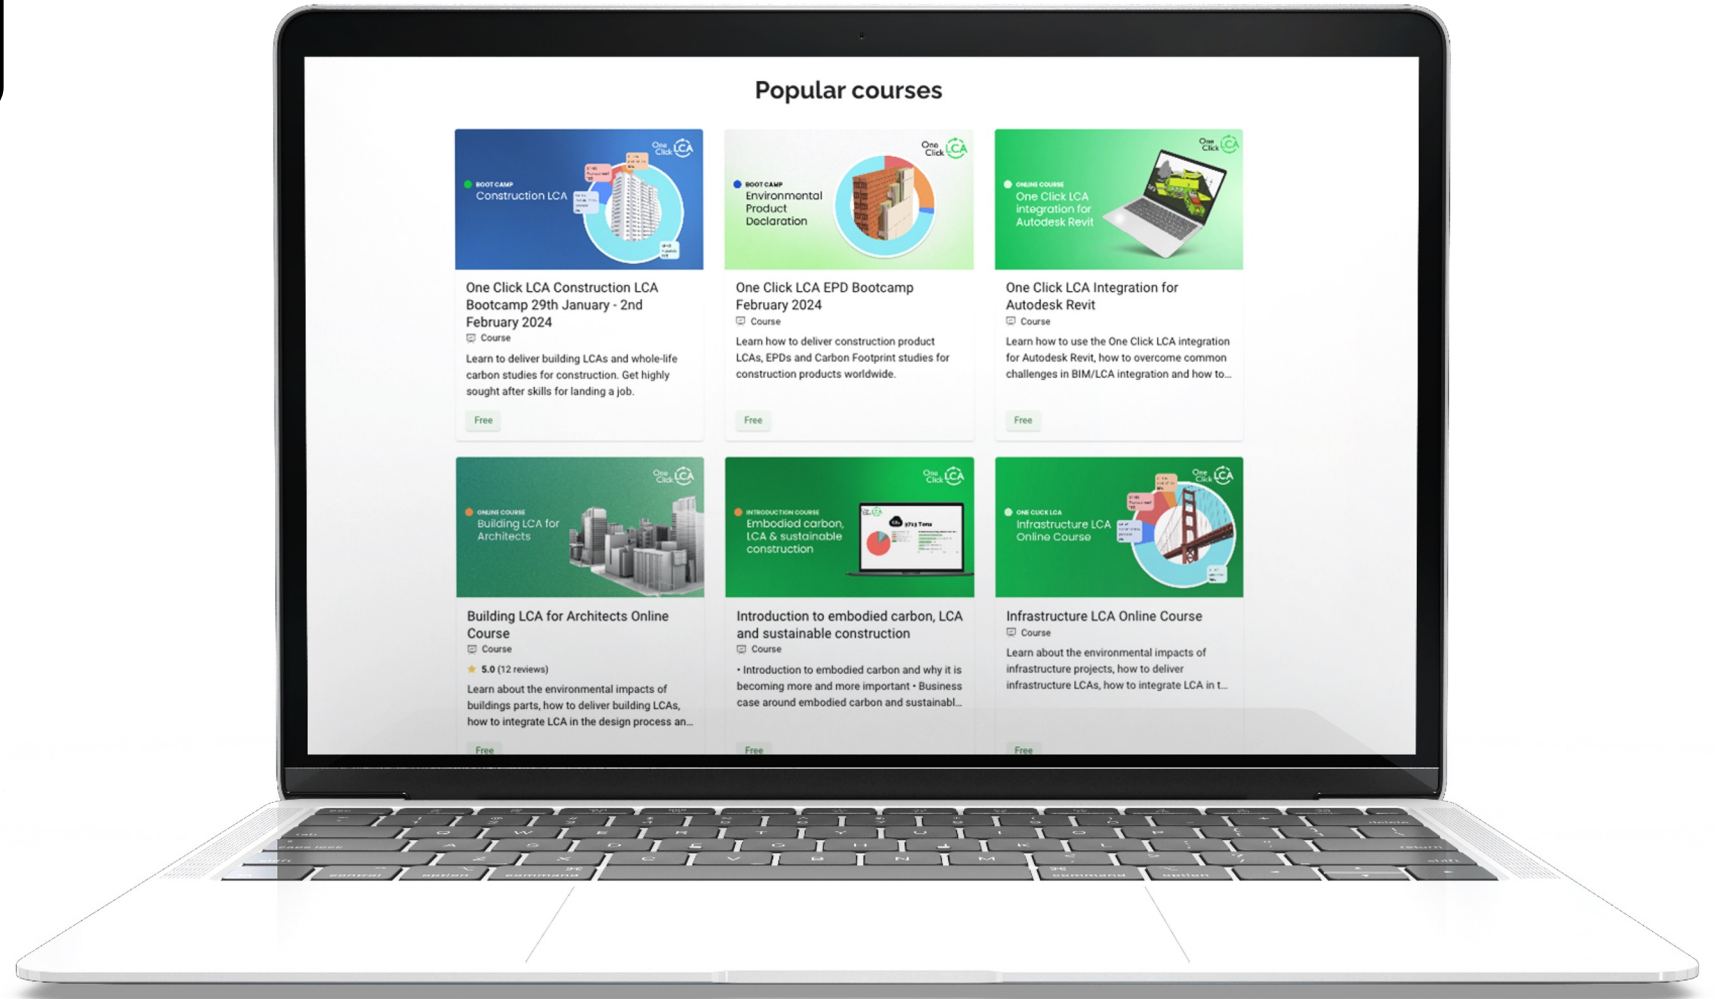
Popular courses

One Click LCA

BOOT CAMP
Construction LCA

One Click LCA Construction LCA Bootcamp 29th January - 2nd February 2024

Course

Learn to deliver building LCAs and whole-life carbon studies for construction. Get highly sought after skills for landing a job.

Free

One Click LCA

BOOT CAMP
Environmental Product Declaration

One Click LCA EPD Bootcamp February 2024

Course

Learn how to deliver construction product LCAs, EPDs and Carbon Footprint studies for construction products worldwide.

Free

One Click LCA

ONLINE COURSE
One Click LCA integration for Autodesk Revit

One Click LCA Integration for Autodesk Revit

Course

Learn how to use the One Click LCA integration for Autodesk Revit, how to overcome common challenges in BIM/LCA integration and how to...

Free

One Click LCA

ONLINE COURSE
Building LCA for Architects

Building LCA for Architects Online Course

Course

5.0 (12 reviews)

Learn about the environmental impacts of buildings parts, how to deliver building LCAs, how to integrate LCA in the design process an...

Free

One Click LCA

INTRODUCTION COURSE
Embodied carbon, LCA & sustainable construction

Introduction to embodied carbon, LCA and sustainable construction

Course

• Introduction to embodied carbon and why it is becoming more and more important • Business case around embodied carbon and sustainabl...

Free

One Click LCA

ONE CLICK LCA
Infrastructure LCA Online Course

Infrastructure LCA Online Course

Course

Learn about the environmental impacts of infrastructure projects, how to deliver infrastructure LCAs, how to integrate LCA in t...

Free